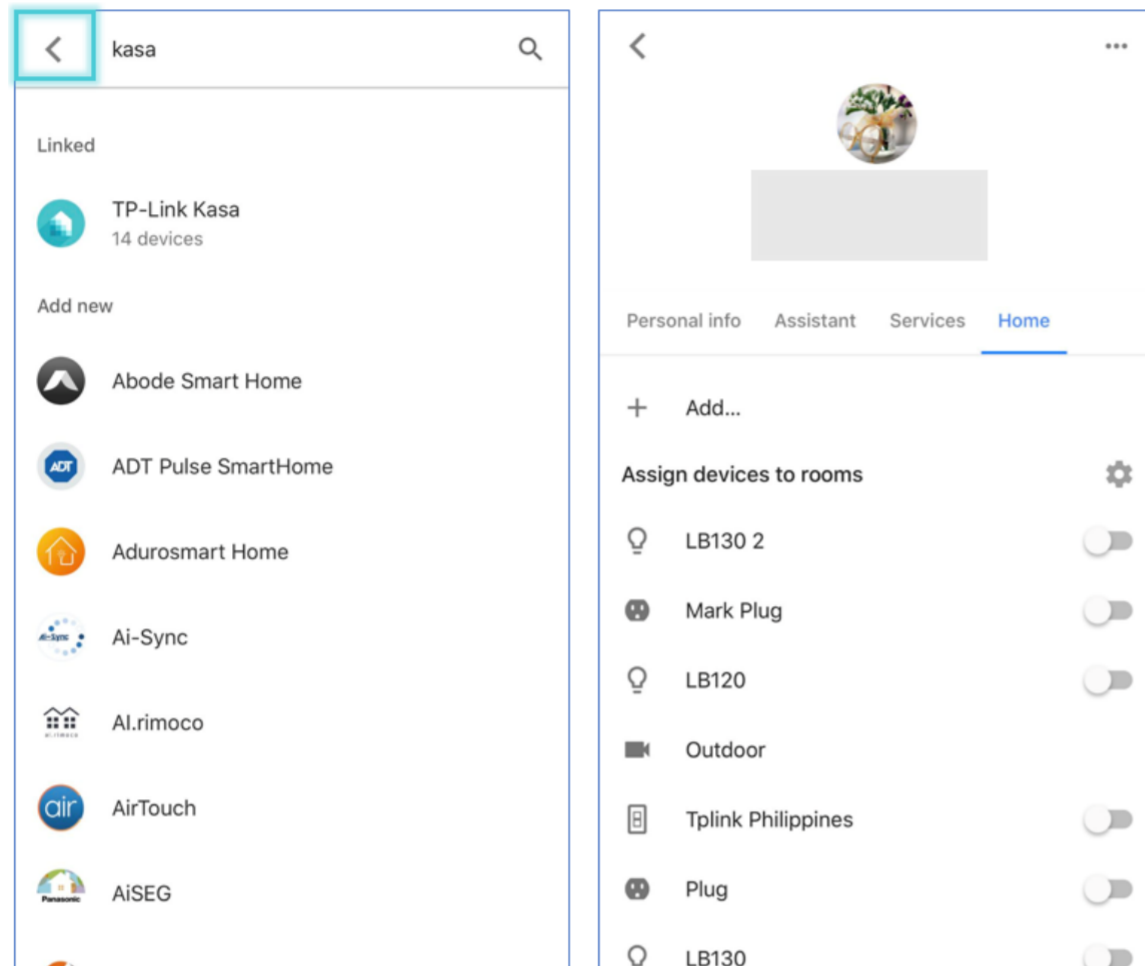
kasa

Linked

TP-Link Kasa
14 devices

Add new

Abode Smart Home

ADT
ADT Pulse SmartHome

Adurosmart Home

Ai-Sync
Ai-Sync

AI.rimoco

air
AirTouch

Panasonic
AiSEG

Personal info Assistant Services Home

Add...

Assign devices to rooms

LB130 2

Mark Plug

LB120

Outdoor

Tplink Philippines

Plug

LB130